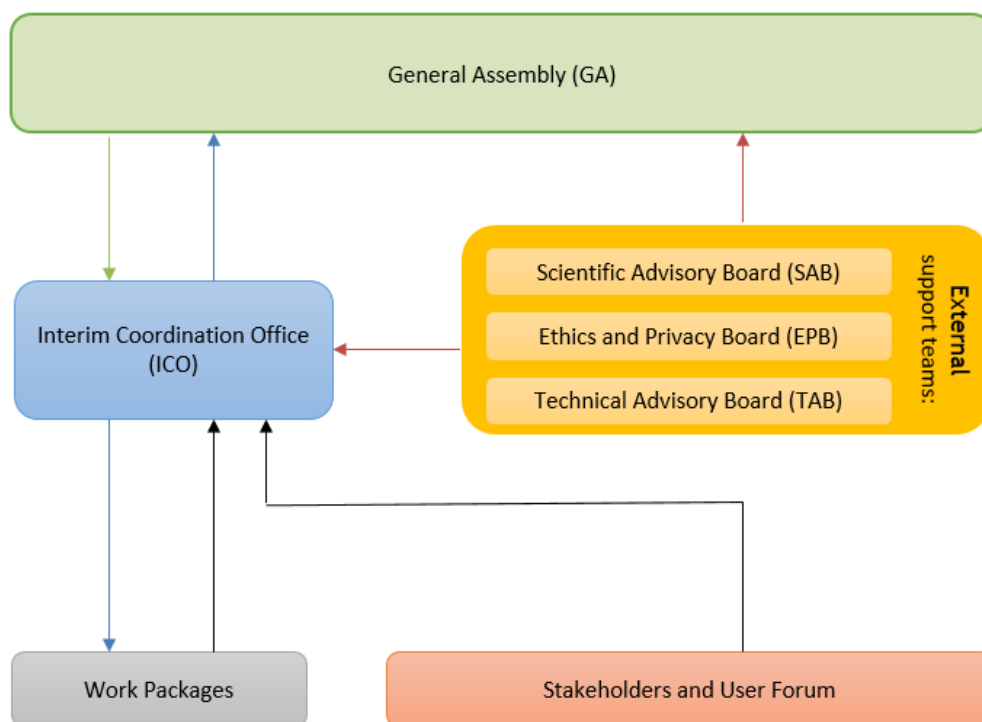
General Assembly (GA)

Interim Coordination Office (ICO)

Scientific Advisory Board (SAB)

Ethics and Privacy Board (EPB)

Technical Advisory Board (TAB)

External support teams:

Work Packages

Stakeholders and User Forum